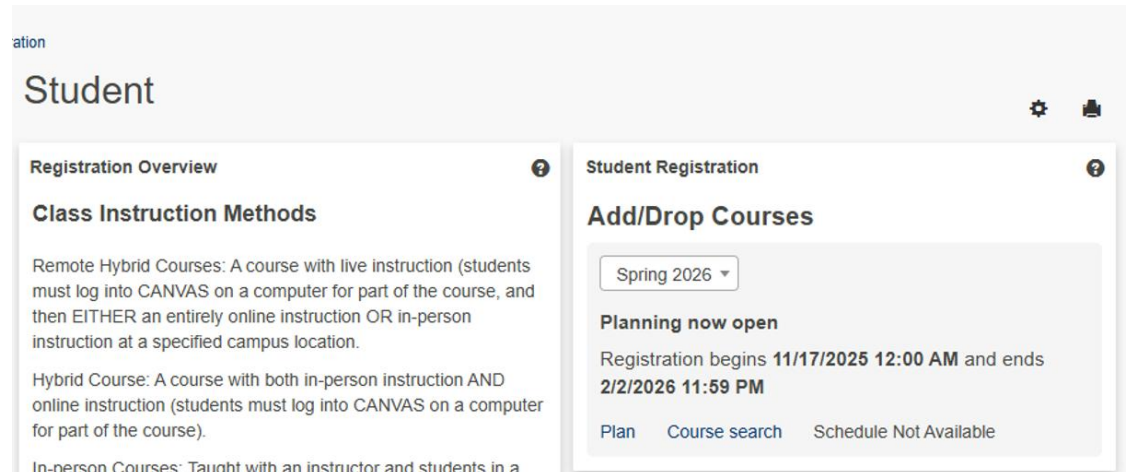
ation

Student

Registration Overview

Class Instruction Methods

Remote Hybrid Courses: A course with live instruction (students must log into CANVAS on a computer for part of the course, and then EITHER an entirely online instruction OR in-person instruction at a specified campus location.

Hybrid Course: A course with both in-person instruction AND online instruction (students must log into CANVAS on a computer for part of the course).

In-person Courses: Taught with an instructor and students in a

Student Registration

Add/Drop Courses

Spring 2026

Planning now open

Registration begins **11/17/2025 12:00 AM** and ends **2/2/2026 11:59 PM**

Plan Course search Schedule Not Available